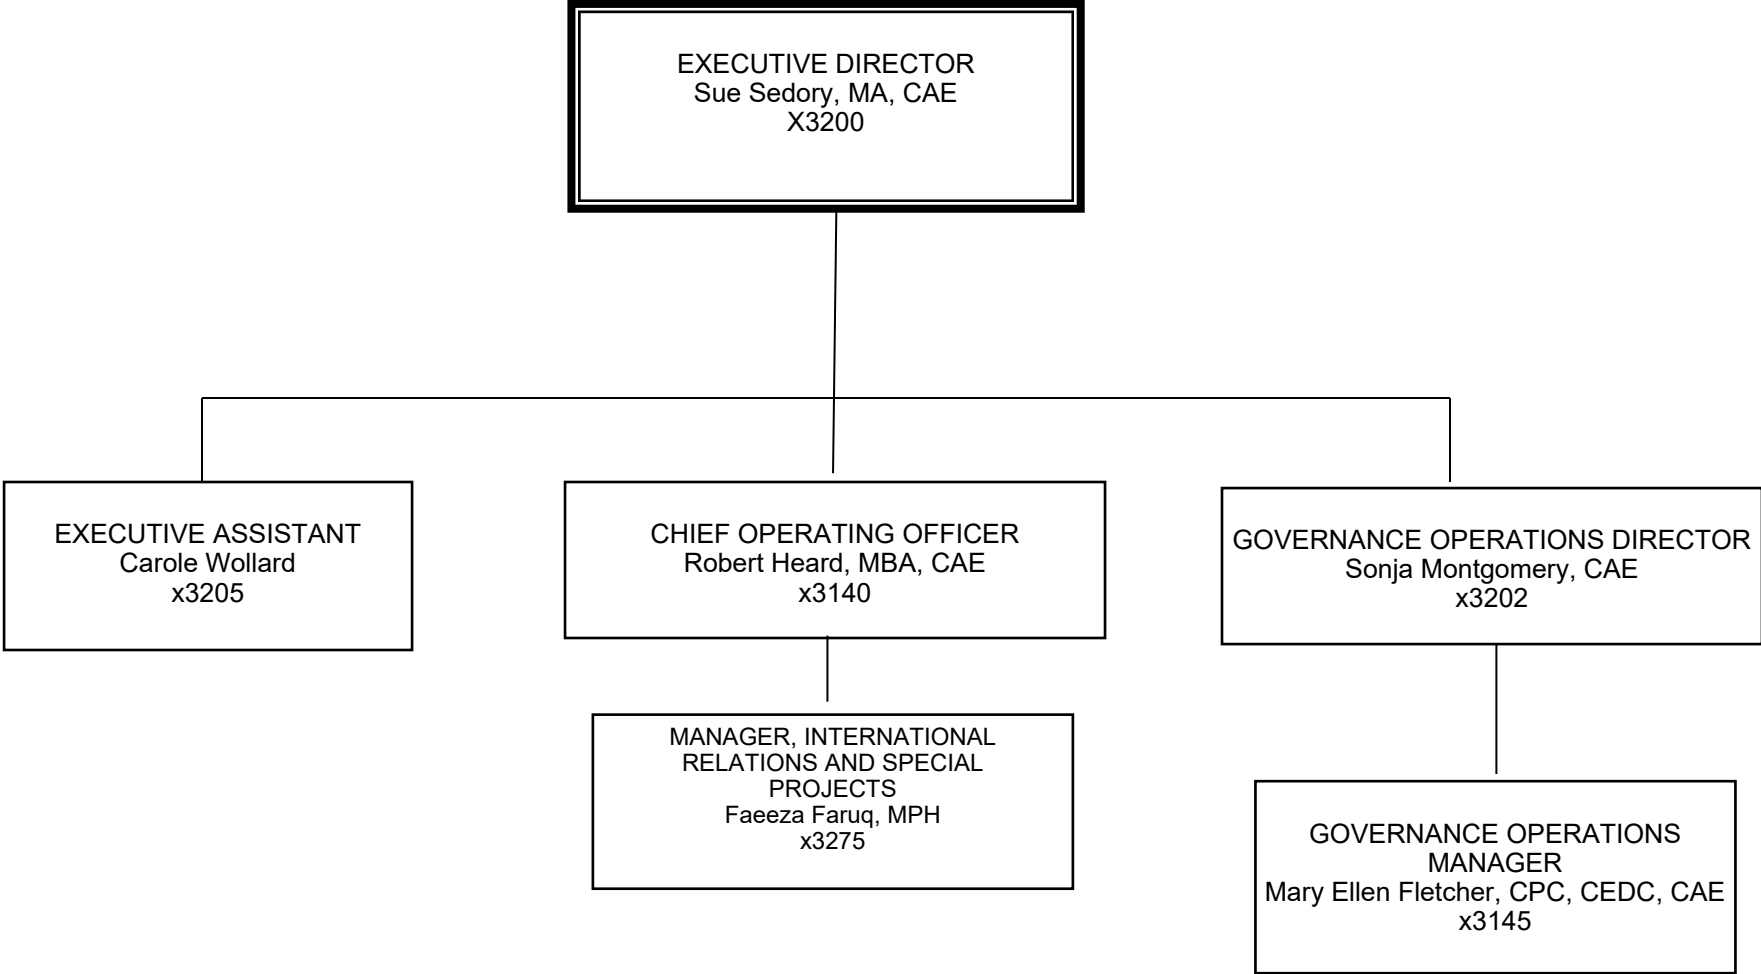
EXECUTIVE DIRECTOR
Sue Sedory, MA, CAE
X3200

EXECUTIVE ASSISTANT
Carole Wollard
x3205

CHIEF OPERATING OFFICER
Robert Heard, MBA, CAE
x3140

GOVERNANCE OPERATIONS DIRECTOR
Sonja Montgomery, CAE
x3202

MANAGER, INTERNATIONAL RELATIONS AND SPECIAL PROJECTS
Faeeza Faruq, MPH
x3275

GOVERNANCE OPERATIONS MANAGER
Mary Ellen Fletcher, CPC, CEDC, CAE
x3145